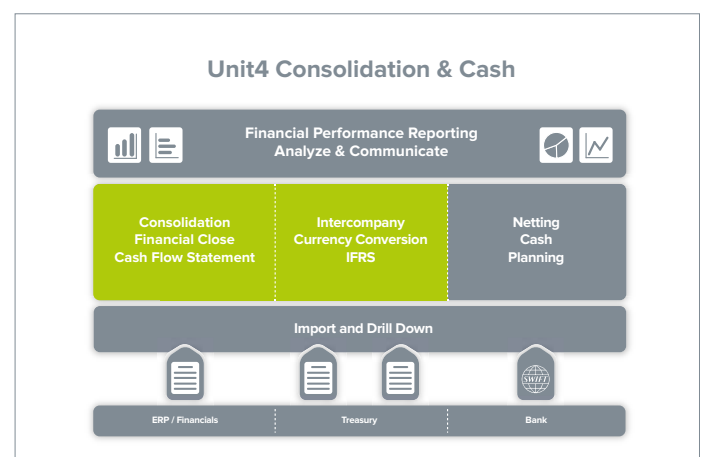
Unit4 Consolidation & Cash

Financial Performance Reporting
Analyze & Communicate

Consolidation
Financial Close
Cash Flow Statement

Intercompany
Currency Conversion
IFRS

Netting
Cash
Planning

Import and Drill Down

SWIFT

ERP / Financials

Treasury

Bank